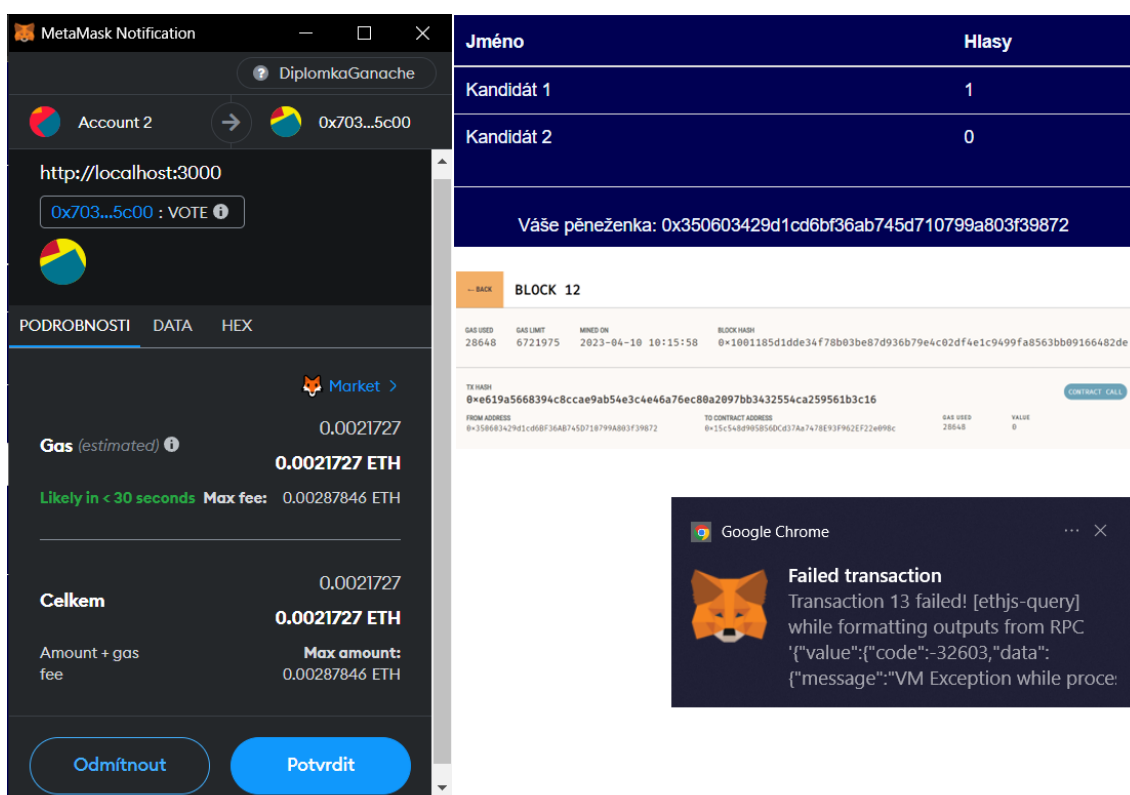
MetaMask Notification

DiplomkaGanache

Account 2

0x703...5c00

http://localhost:3000

0x703...5c00 : VOTE

PODROBNOSTI DATA HEX

Market >

Gas (estimated)

0.0021727

0.0021727 ETH

Likely in < 30 seconds Max fee: 0.00287846 ETH

Celkem

0.0021727

0.0021727 ETH

Amount + gas fee

Max amount: 0.00287846 ETH

Odmítnout

Potvrdit

| Jméno | Hlasy |
|---|---|
| Kandidát 1 | 1 |
| Kandidát 2 | 0 |

Váše pěneženka: 0x350603429d1cd6bf36ab745d710799a803f39872

← BACK

BLOCK 12

| GAS USED | GAS LIMIT | MINED ON | BLOCK HASH |
|---|---|---|---|
| 28648 | 6721975 | 2023-04-10 10:15:58 | 0×1001185d1dde34f78b03be87d936b79e4c02df4e1c9499fa8563bb09166482de |

TX HASH

0×e619a5668394c8ccae9ab54e3c4e46a76ec80a2097bb3432554ca259561b3c16

CONTRACT CALL

| FROM ADDRESS | TO CONTRACT ADDRESS | GAS USED | VALUE |
|---|---|---|---|
| 0×350603429d1cd6BF36AB745D710799A803F39872 | 0×15c548d905B56DCd37Aa7478E93F962EF22e098c | 28648 | 0 |

Google Chrome

Failed transaction

Transaction 13 failed! [ethjs-query] while formatting outputs from RPC '{"value":{"code":-32603,"data":{"message":"VM Exception while proce